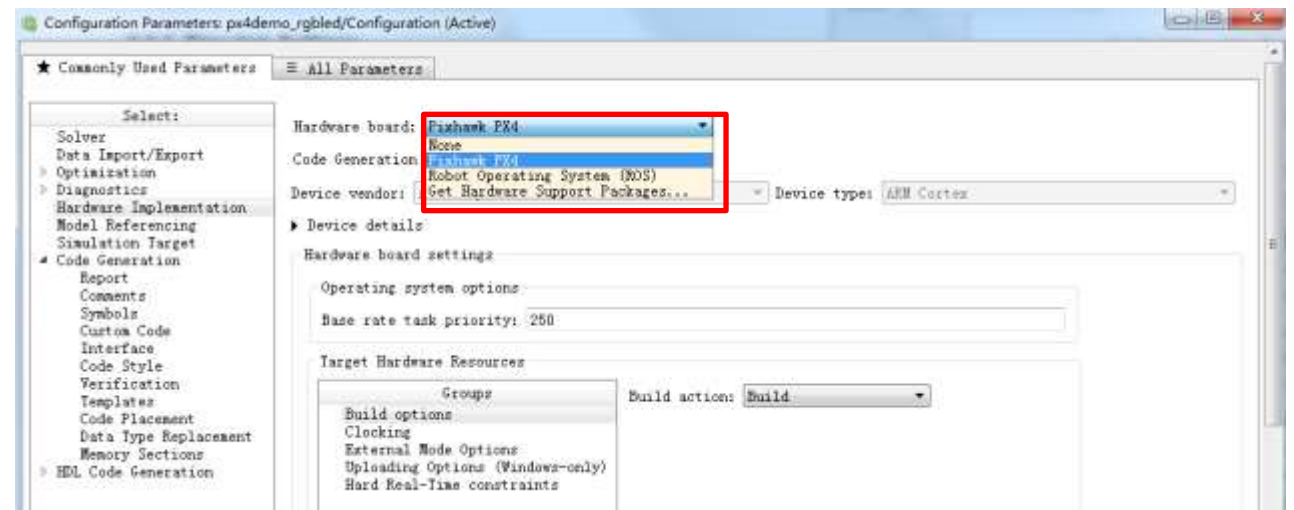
Configuration Parameters: px4demo_rgbled/Configuration (Active)

★ Commonly Used Parameters
≡ All Parameters

Select:
Solver
Data Import/Export
Optimization
Diagnostics
Hardware Implementation
Model Referencing
Simulation Target
Code Generation
Report
Comments
Symbols
Custom Code
Interface
Code Style
Verification
Templates
Code Placement
Data Type Replacement
Memory Sections
HDL Code Generation

Hardware board: Pixhawk PX4
None
Pixhawk PX4
Robot Operating System (ROS)
Get Hardware Support Packages...
Code Generation
Device vendor:
Device type: ARM Cortex
▸ Device details
Hardware board settings
Operating system options
Base rate task priority: 250
Target Hardware Resources
Groups
Build options
Clocking
External Mode Options
Uploading Options (Windows-only)
Hard Real-Time constraints
Build action: Build